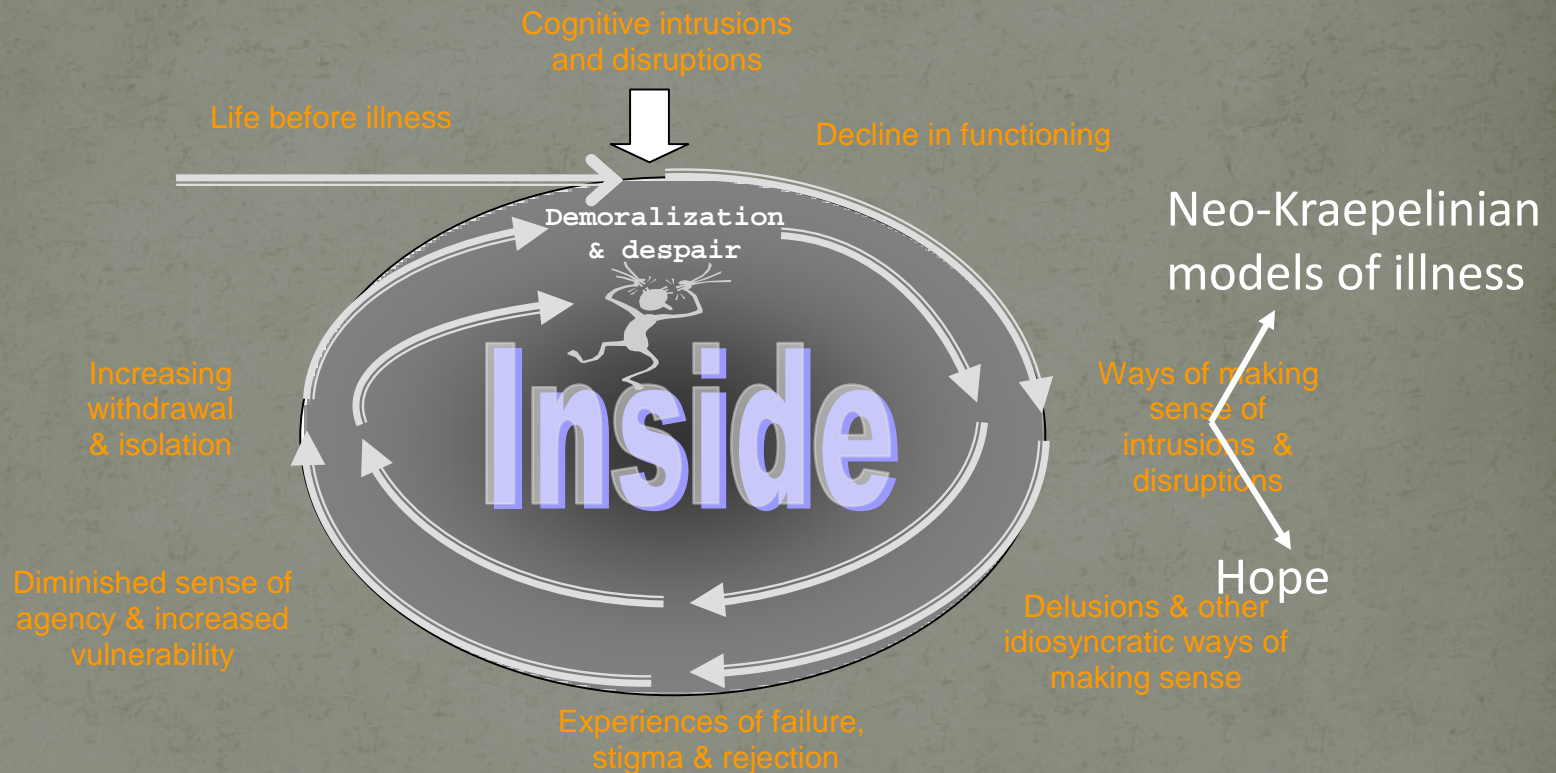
Cognitive intrusions and disruptions

Life before illness

Decline in functioning

Demoralization & despair

Neo-Kraepelinian models of illness

Inside

Increasing withdrawal & isolation

Ways of making sense of intrusions & disruptions

Hope

Diminished sense of agency & increased vulnerability

Delusions & other idiosyncratic ways of making sense

Experiences of failure, stigma & rejection